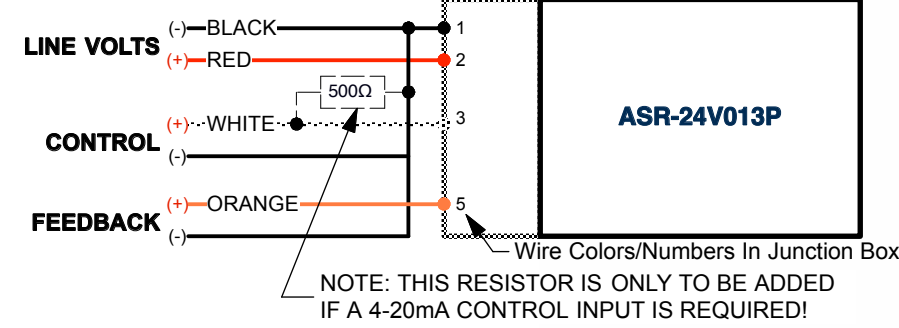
LINE VOLTS
(-) BLACK
(+) RED
500Ω
CONTROL
(+) WHITE
(-)
FEEDBACK
(+) ORANGE
(-)
1
2
3
5
ASR-24V013P
Wire Colors/Numbers In Junction Box
NOTE: THIS RESISTOR IS ONLY TO BE ADDED IF A 4-20mA CONTROL INPUT IS REQUIRED!